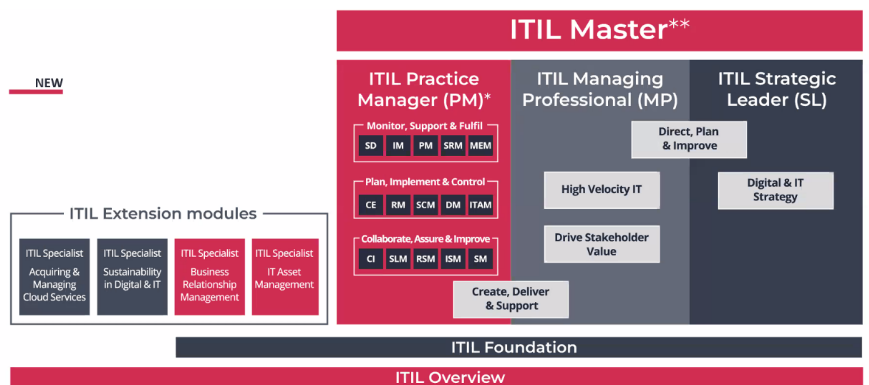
ITIL Master**

NEW

ITIL Practice Manager (PM)*

Monitor, Support & Fulfil

SD IM PM SRM MEM

Plan, Implement & Control

CE RM SCM DM ITAM

Collaborate, Assure & Improve

CI SLM RSM ISM SM

ITIL Managing Professional (MP)

High Velocity IT

Drive Stakeholder Value

Create, Deliver & Support

ITIL Strategic Leader (SL)

Direct, Plan & Improve

Digital & IT Strategy

ITIL Extension modules

ITIL Specialist Acquiring & Managing Cloud Services

ITIL Specialist Sustainability in Digital & IT

ITIL Specialist Business Relationship Management

ITIL Specialist IT Asset Management

ITIL Foundation

ITIL Overview